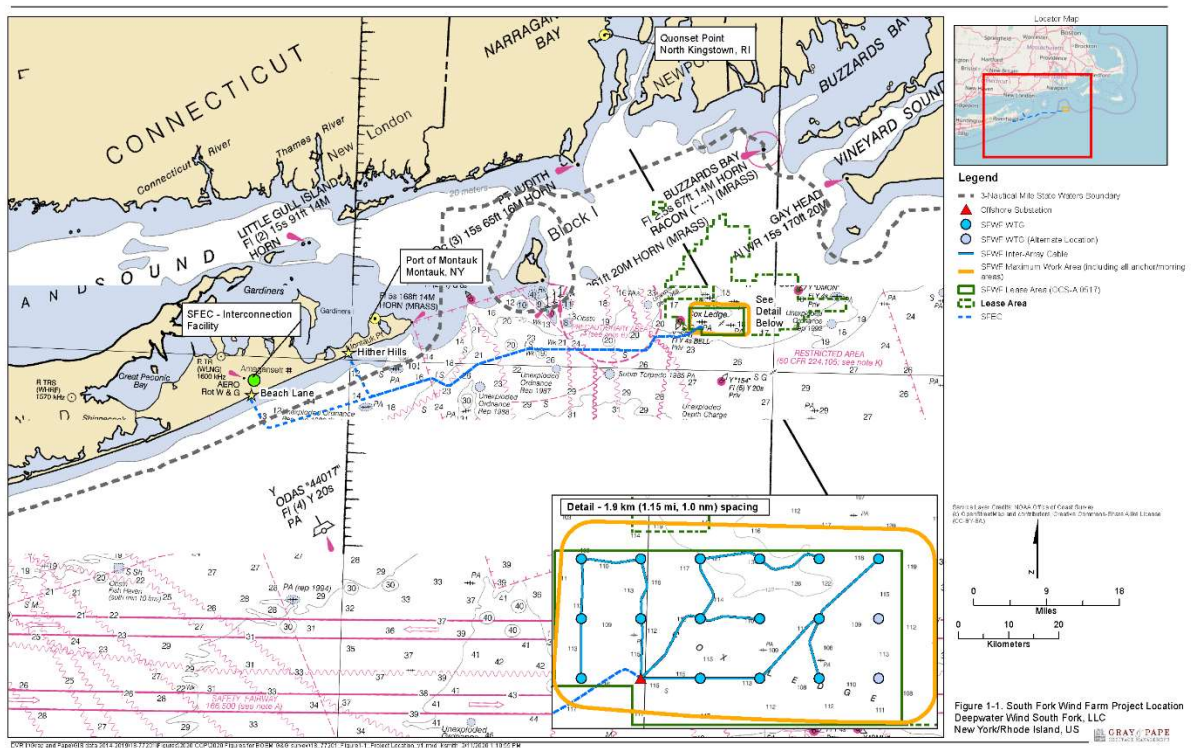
Locator Map

Quonset Point
North Kingstown, RI

NARRAGANSETT BAY

BUZZARDS BAY

VINEYARD SOUND

CONNECTICUT

Connecticut River

Thames River

New London

LITTLE GULL ISLAND
Fl (2) 15s 91ft 14M
HORN

PT JUDITH
(3) 15s 65ft 16M HORN

Block I

BUZZARDS BAY
Fl 2.5s 67ft 14M HORN
RACON (-...) (MRASS)

26ft 20M HORN (MRASS)

GAY HEAD
ALWR 15s 170ft 20M

Port of Montauk
Montauk, NY

Fl 5s 168ft 14M
HORN (MRASS)

Gardiners

SFEC - Interconnection Facility

Amagansett

Hither Hills

Beach Lane

Great Peconic Bay

Shinnecock

See Detail Below

Cox Ledge

RESTRICTED AREA
(50 CFR 224.105; see note K)

Unexploded Ordnance

Unexploded Depth Charge

ODAS "44017"
Fl (4) Y 20s
PA

SAFETY FAIRWAY

Detail - 1.9 km (1.15 mi, 1.0 nm) spacing

Legend
3-Nautical Mile State Waters Boundary
Offshore Substation
SFWF WTG
SFWF WTG (Alternate Location)
SFWF Inter-Array Cable
SFWF Maximum Work Area (including all anchor/mooring areas)
SFWF Lease Area (OCS-A 0517)
Lease Area
SFEC

Service Layer Credits: NOAA Office of Coast Survey
(c) OpenStreetMap and contributors, Creative Commons-Share Alike License (CC-BY-SA)

N

0 9 18
Miles

0 10 20
Kilometers

Figure 1-1. South Fork Wind Farm Project Location
Deepwater Wind South Fork, LLC
New York/Rhode Island, US

GRAY & PAPE